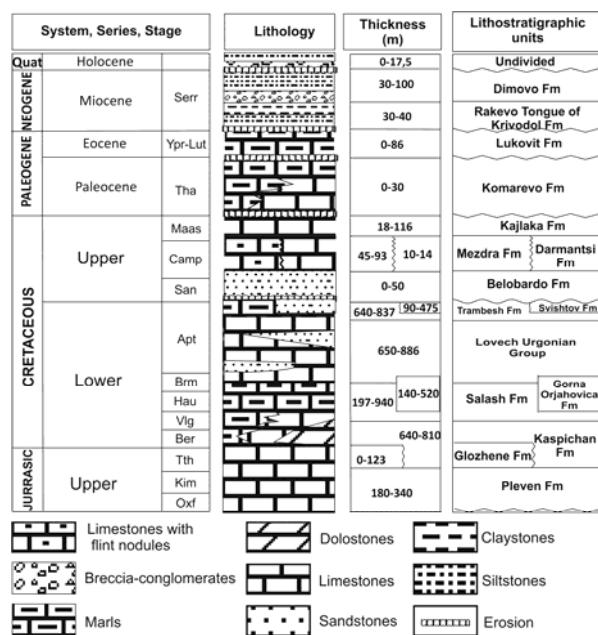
| System, Series, Stage | | | Lithology | Thickness (m) | Lithostratigraphic units |
|---|---|---|---|---|---|
| Quat | Holocene | | | 0-17,5 | Undivided |
| NEOGENE | Miocene | Serr | | 30-100 | Dimovo Fm |
| | | | | 30-40 | Rakevo Tongue of Krivodol Fm |
| PALEOGENE | Eocene | Ypr-Lut | | 0-86 | Lukovit Fm |
| | Paleocene | Tha | | 0-30 | Komarevo Fm |
| CRETACEOUS | Upper | Maas | | 18-116 | Kajlaka Fm |
| | | Camp | | 45-93 / 10-14 | Mezdra Fm / Darmantsi Fm |
| | | San | | 0-50 | Belobardo Fm |
| | Lower | Apt | | 640-837 / 90-475 | Trambesh Fm / Svishtov Fm |
| | | | | 650-886 | Lovech Urgonian Group |
| | | Brm | | | |
| | | Hau | | 197-940 / 140-520 | Salash Fm / Gorna Orjahovica Fm |
| | | Vlg | | | |
| | | Ber | | 640-810 | Kaspichan Fm |
| JURRASIC | Upper | Tth | | 0-123 | Glozhene Fm |
| | | Kim | | 180-340 | Pleven Fm |
| | | Oxf | | | |

Limestones with flint nodules
Dolostones
Claystones
Breccia-conglomerates
Limestones
Siltstones
Marls
Sandstones
Erosion